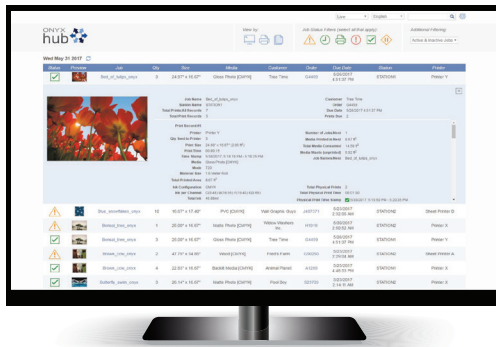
ONYX hub

View by:

Job Status Filters (select all that apply):

Additional Filtering:

Active & Inactive Jobs

Save

English

Wed May 31 2017

| Status | Preview | Job | Qty | Size | Media | Customer | Order | Due Date | Station | Printer |
|---|---|---|---|---|---|---|---|---|---|---|
| | | Bed_of_tulips_onyx | 5 | 24.07" x 16.45" | Gloss Photo [ONYX] | Tree Time | G4455 | 5/31/2017 4:51:37 PM | STATION1 | Printer Y |

Job Name: Bed_of_tulips_onyx
Customer: Tree Time
Order: G4455
Due Date: 5/31/2017 4:51:37 PM
Prints Due: 5

Print Record #1

Printer: Printer Y
Media: Gloss Photo [ONYX]
Job Name/Alias: Bed_of_tulips_onyx

Total Physical Prints: 5

| Status | Preview | Job | Qty | Size | Media | Customer | Order | Due Date | Station | Printer |
|---|---|---|---|---|---|---|---|---|---|---|
| | | Blue_snowflakes_onyx | 10 | 16.07" x 17.66" | PVC [ONYX] | Pali Graphic Guys | J657271 | 5/31/2017 2:02:06 AM | STATION1 | Street Printer B |
| | | Bonsai_tree_onyx | 1 | 20.00" x 16.07" | Matte Photo [ONYX] | Willow Windows Inc. | H5016 | 5/31/2017 2:02:52 AM | STATION1 | Printer X |
| | | Bonsai_tree_onyx | 3 | 20.00" x 16.07" | Gloss Photo [ONYX] | Tree Time | G4455 | 5/31/2017 4:51:37 PM | STATION1 | Printer Y |
| | | Brown_cow_onyx | 2 | 47.70" x 34.00" | Vinyl [ONYX] | Farm's Farm | C2934 | 5/31/2017 2:12:59 AM | STATION1 | Street Printer A |
| | | Brown_cow_onyx | 4 | 22.63" x 16.07" | Backlit Media [ONYX] | Animal Planet | A1289 | 5/31/2017 2:48:10 PM | STATION1 | Printer X |
| | | Butterfly_swirl_onyx | 5 | 20.14" x 16.07" | Matte Photo [ONYX] | Pixel Boy | D33750 | 5/31/2017 2:16:11 AM | STATION1 | Printer Y |